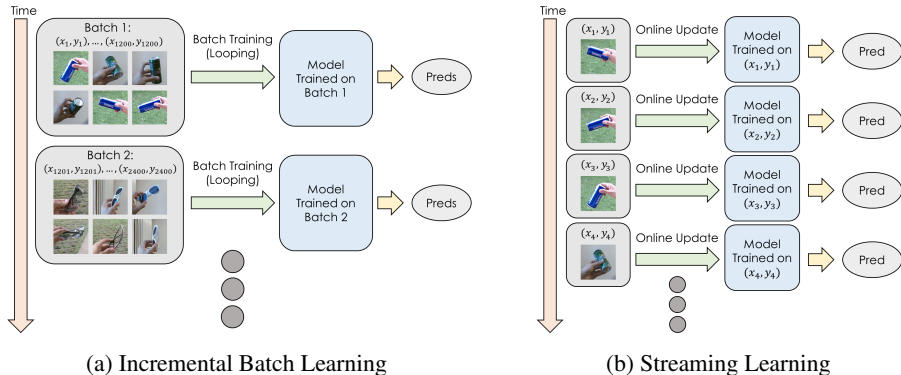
Time

Batch 1:
$(x_1, y_1), \ldots, (x_{1200}, y_{1200})$

Batch Training (Looping)

Model Trained on Batch 1

Preds

Batch 2:
$(x_{1201}, y_{1201}), \ldots, (x_{2400}, y_{2400})$

Batch Training (Looping)

Model Trained on Batch 2

Preds

(a) Incremental Batch Learning

Time

$(x_1, y_1)$

Online Update

Model Trained on $(x_1, y_1)$

Pred

$(x_2, y_2)$

Online Update

Model Trained on $(x_2, y_2)$

Pred

$(x_3, y_3)$

Online Update

Model Trained on $(x_3, y_3)$

Pred

$(x_4, y_4)$

Online Update

Model Trained on $(x_4, y_4)$

Pred

(b) Streaming Learning